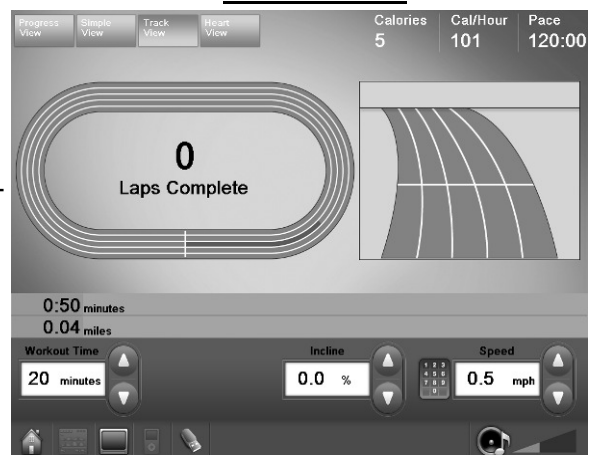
Progress View | Simple View | Track View | Heart View

Calories
5

Cal/Hour
101

Pace
120:00

0
Laps Complete

0:50 minutes
0.04 miles

Workout Time
20 minutes

Incline
0.0 %

1 2 3
4 5 6
7 8 9
0

Speed
0.5 mph